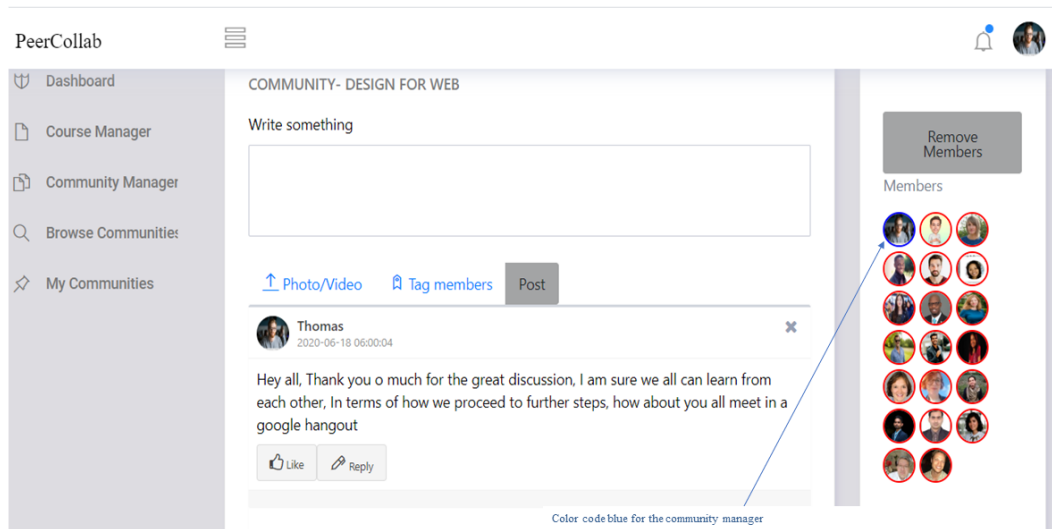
PeerCollab

Dashboard

Course Manager

Community Manager

Browse Communities

My Communities

COMMUNITY- DESIGN FOR WEB

Write something

Photo/Video

Tag members

Post

Thomas
2020-06-18 06:00:04

Hey all, Thank you o much for the great discussion, I am sure we all can learn from each other, In terms of how we proceed to further steps, how about you all meet in a google hangout

Like

Reply

Remove Members

Members

Color code blue for the community manager